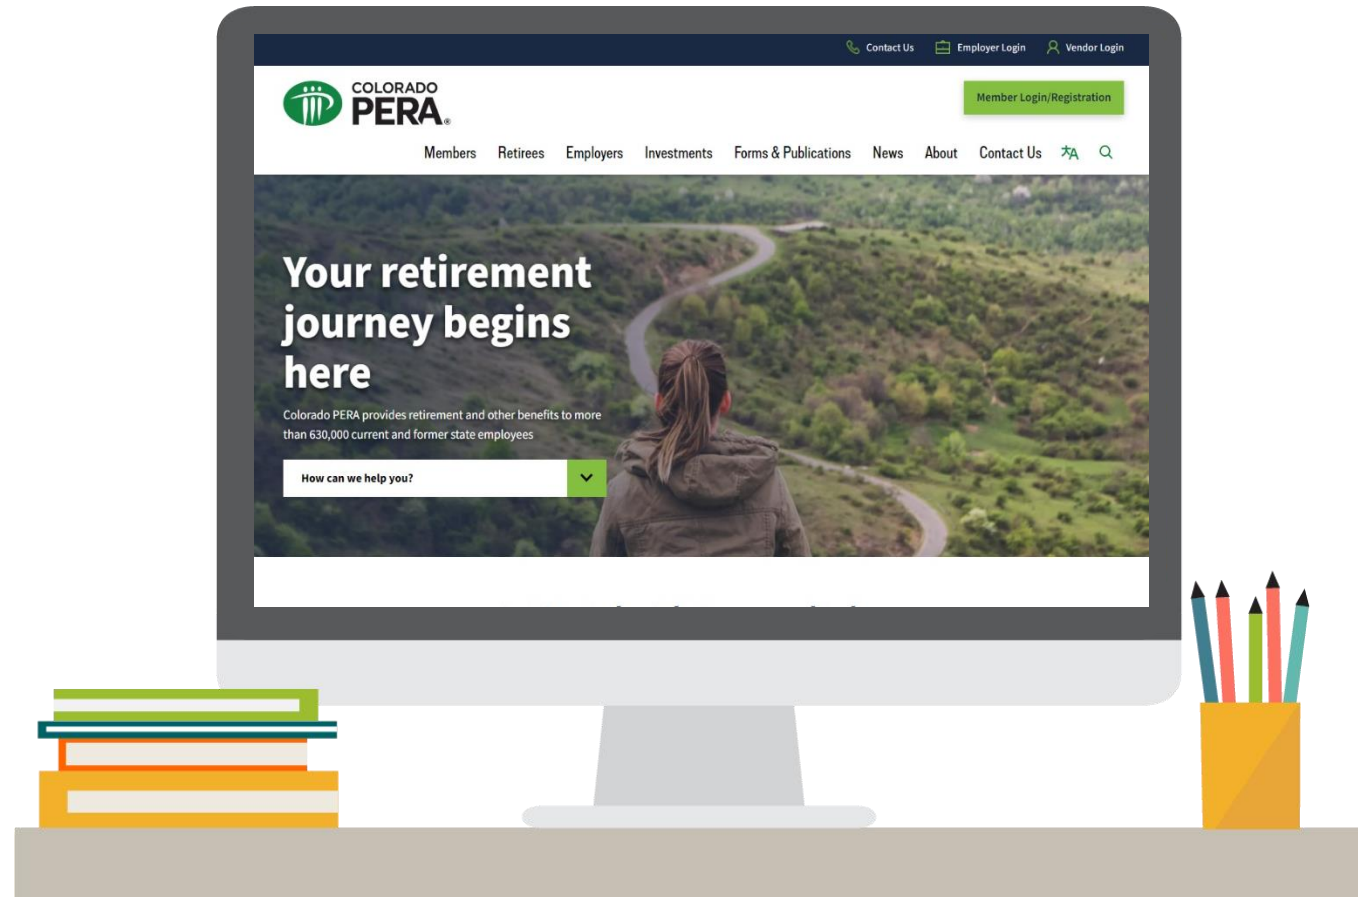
Contact Us Employer Login Vendor Login

COLORADO PERA®

Member Login/Registration

Members Retirees Employers Investments Forms & Publications News About Contact Us

Your retirement journey begins here

Colorado PERA provides retirement and other benefits to more than 630,000 current and former state employees

How can we help you?